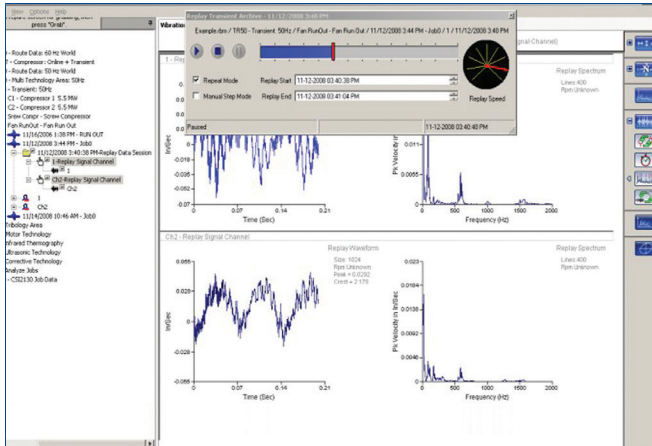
View Options Help
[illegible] press "Grab"

- Route Data: 60 Hz World
? - Compressor: Online + Transient
- Route Data: 50 Hz World
- Multi Technology Areas: 50Hz
- Transient: 50Hz
C1 - Compressor 1 5.5 MW
C2 - Compressor 2 5.5 MW
Screw Compr - Screw Compressor
Fan RunOut - Fan Run Out
11/16/2006 1:38 PM - RUN OUT
11/12/2008 3:44 PM - Job0
11/12/2008 3:40:38 PM-Replay Data Session
1-Replay Signal Channel
1
Ch2-Replay Signal Channel
Ch2
1
CN2
11/14/2008 10:46 AM - Job0
Tribology Area
Motor Technology
Infrared Thermography
Ultrasonic Technology
Corrective Technology
Analyze Jobs
- CSI2130 Job Data

Vibration

Replay Transient Archive - 11/12/2008 3:40 PM
Example.rbm / TR50 - Transient: 50Hz / Fan RunOut - Fan Run Out / 11/12/2008 3:44 PM - Job0 / 1 / 11/12/2008 3:40 PM
Repeat Mode
Replay Start 11-12-2008 03:40:38 PM
Manual Step Mode
Replay End 11-12-2008 03:41:04 PM
Replay Speed
Paused
11-12-2008 03:40:43 PM

1 - Repl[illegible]
Signal Channel
Replay Spectrum
Lines 400
Rpm Unknown
In/Sec
-0.042
-0.052
-0.062
0 0.07 0.14 0.21
Time (Sec)
Pk Velocity in In/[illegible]
0.0055
0
0 500 1000 1500 2000
Frequency (Hz)

Ch2 - Replay Signal Channel
Replay Waveform
Size: 1024
Rpm Unknown
Peak = 0.0292
Crest = 2.179
Replay Spectrum
Lines 400
Rpm Unknown
0.055
0.020
-0.015
-0.050
In/Sec
0 0.07 0.14 0.21
Time (Sec)
0.023
0.0138
0.0046
Pk Velocity in In/Sec
0 500 1000 1500 2000
Frequency (Hz)